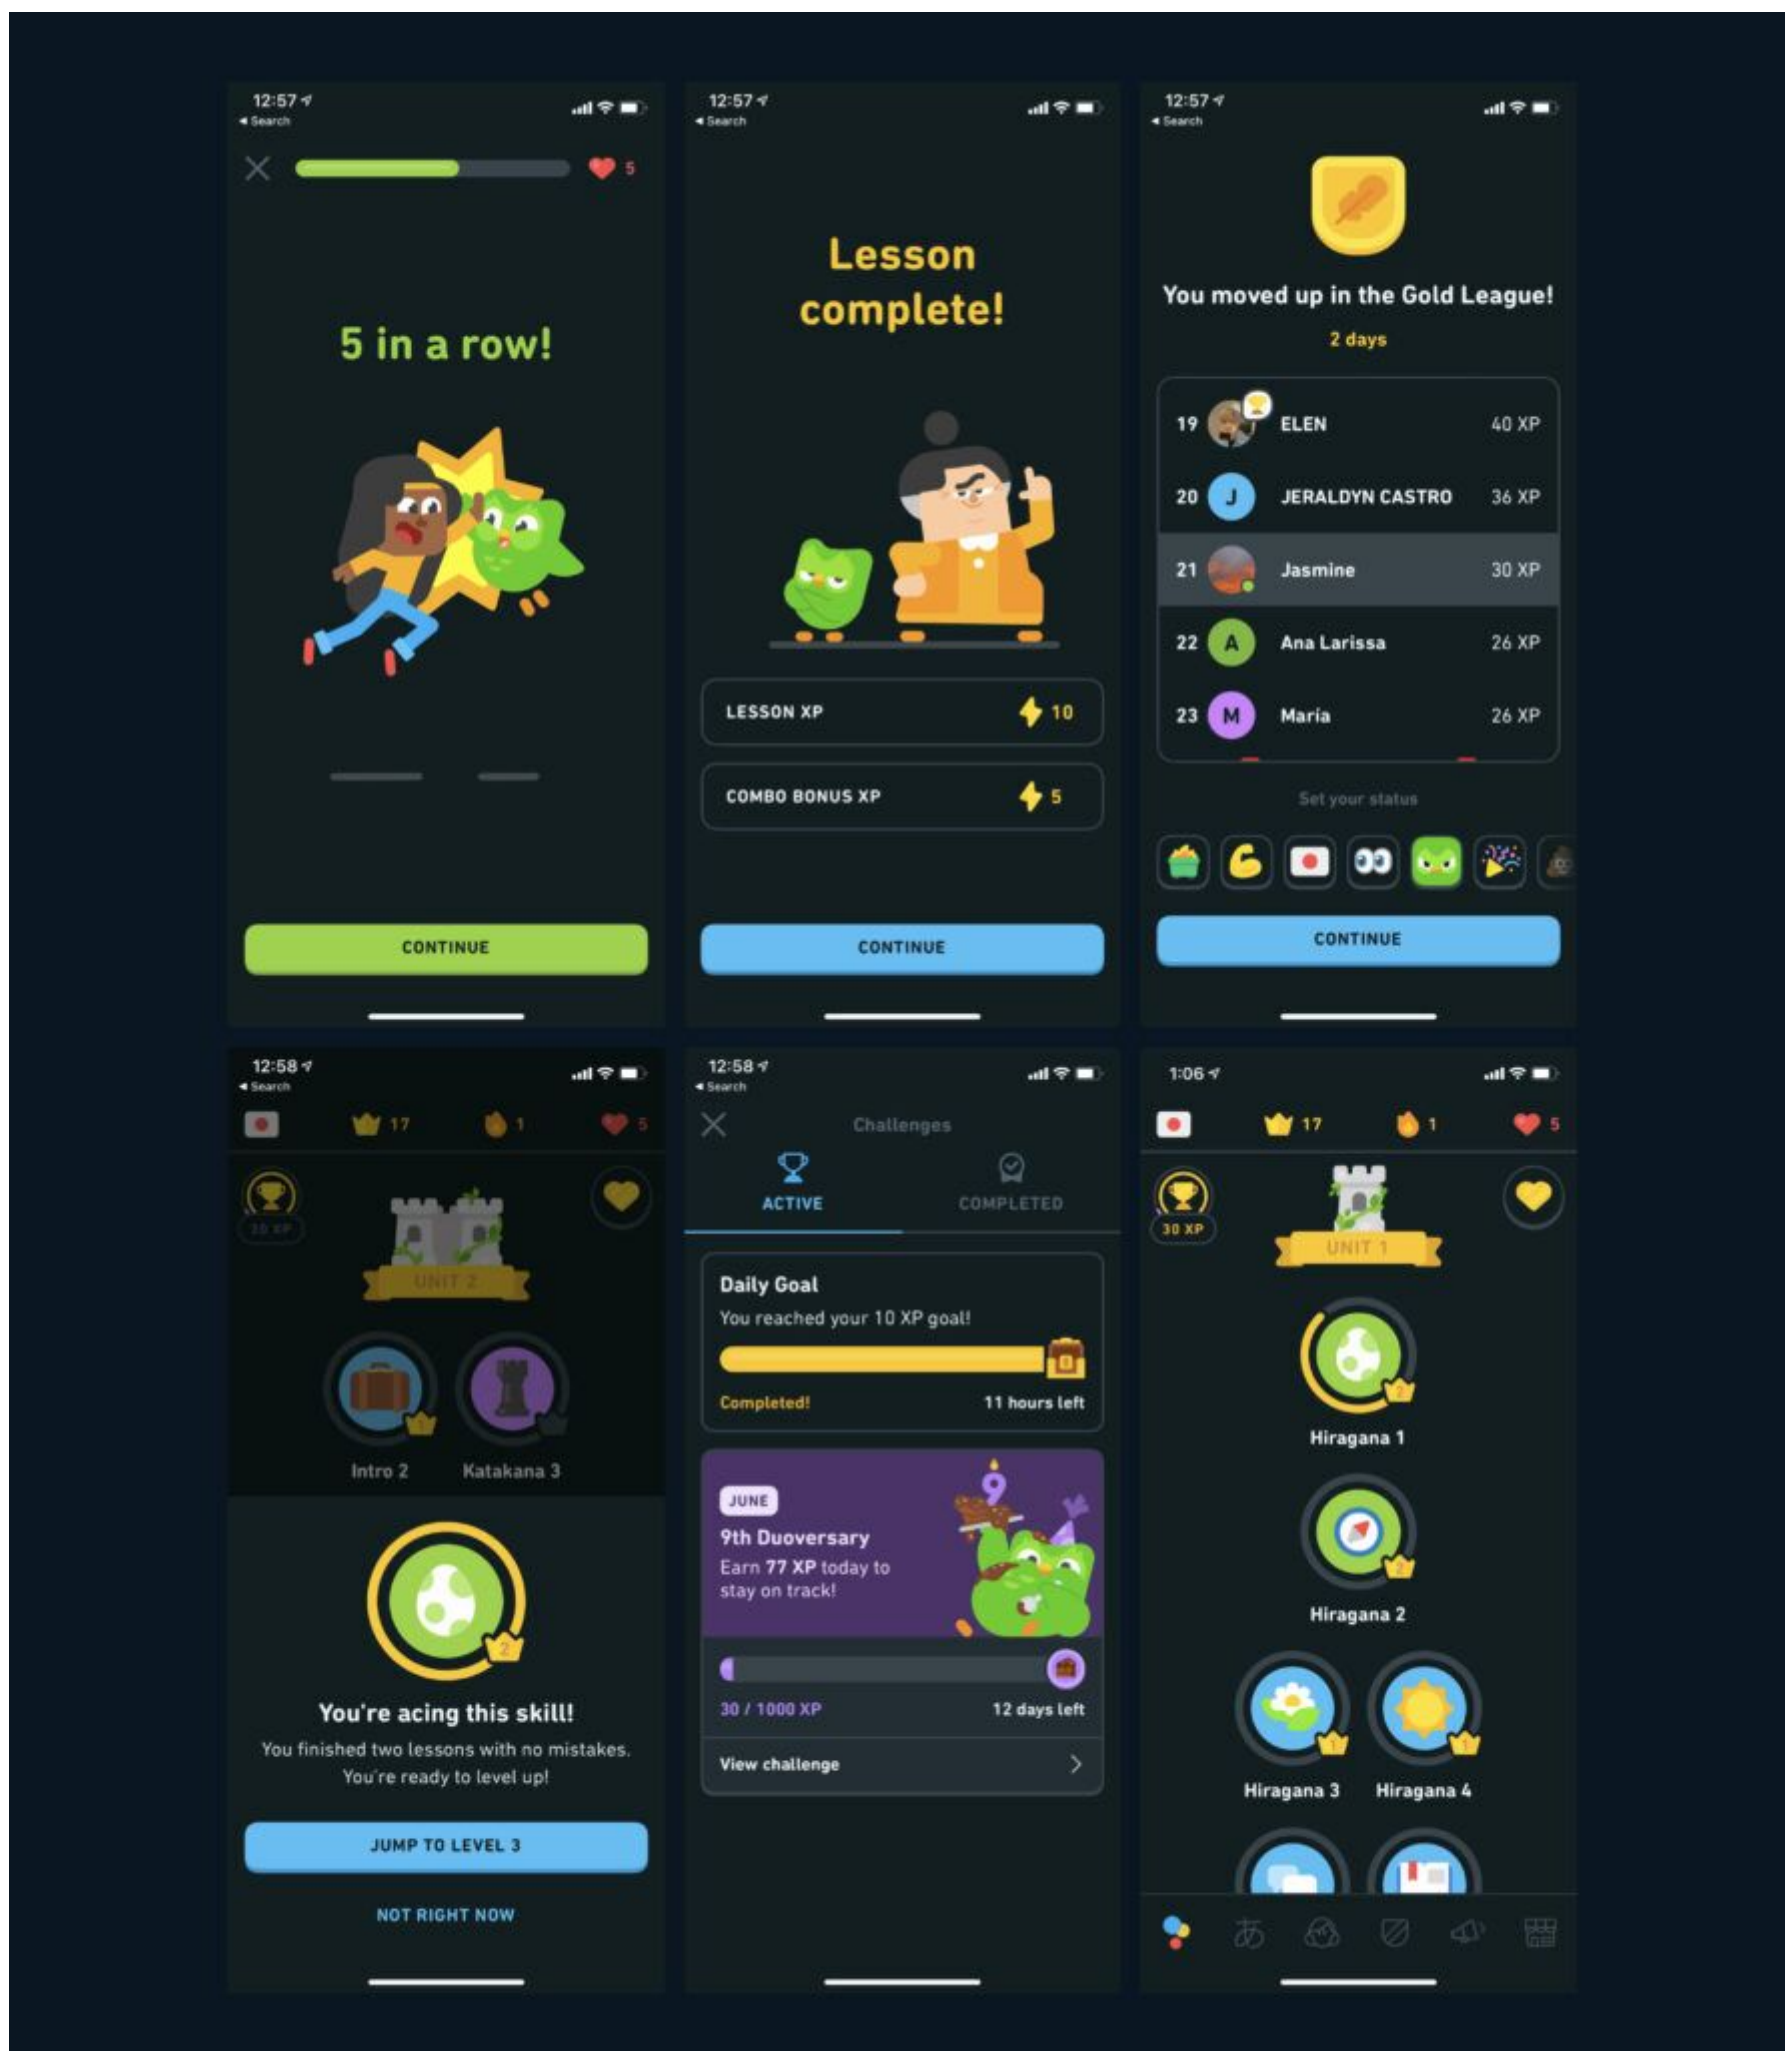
12:57
◂ Search

5

5 in a row!

CONTINUE

12:57
◂ Search

Lesson complete!

LESSON XP 10

COMBO BONUS XP 5

CONTINUE

12:57
◂ Search

You moved up in the Gold League!

2 days

| | | |
|---|---|---|
| 19 | ELEN | 40 XP |
| 20 | JERALDYN CASTRO | 36 XP |
| 21 | Jasmine | 30 XP |
| 22 | Ana Larissa | 26 XP |
| 23 | Maria | 26 XP |

Set your status

CONTINUE

12:58
◂ Search

17 1 5

30 XP

UNIT 2

Intro 2 Katakana 3

2

You're acing this skill!

You finished two lessons with no mistakes. You're ready to level up!

JUMP TO LEVEL 3

NOT RIGHT NOW

12:58
◂ Search

Challenges

ACTIVE COMPLETED

Daily Goal

You reached your 10 XP goal!

Completed! 11 hours left

JUNE

9th Duoversary

Earn 77 XP today to stay on track!

30 / 1000 XP 12 days left

View challenge

1:06

17 1 5

30 XP

UNIT 1

Hiragana 1

Hiragana 2

Hiragana 3 Hiragana 4